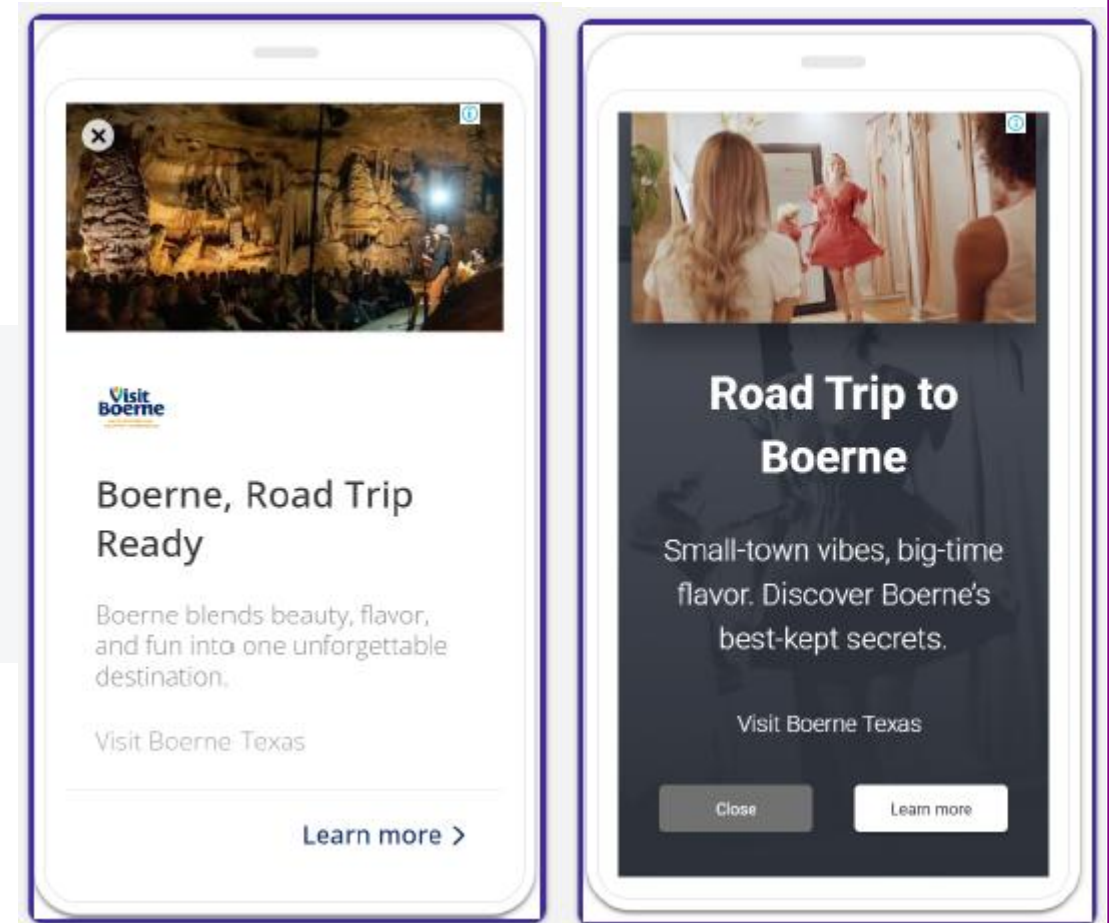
Visit Boerne

Boerne, Road Trip Ready

Boerne blends beauty, flavor, and fun into one unforgettable destination.

Visit Boerne Texas

Learn more >

Road Trip to Boerne

Small-town vibes, big-time flavor. Discover Boerne's best-kept secrets.

Visit Boerne Texas

Close

Learn more